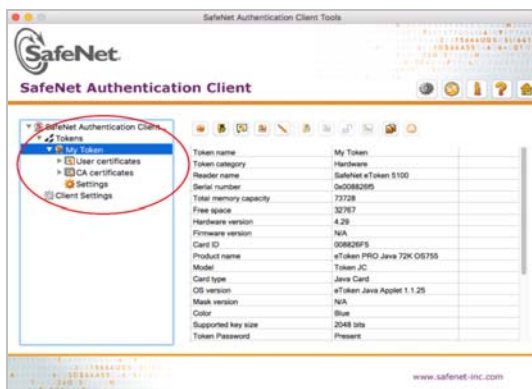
SafeNet Authentication Client Tools

SafeNet

SafeNet Authentication Client

SafeNet Authentication Clients
Tokens
My Token
User certificates
CA certificates
Settings
Client Settings

| | |
|---|---|
| Token name | My Token |
| Token category | Hardware |
| Reader name | SafeNet eToken 5100 |
| Serial number | 0x008826f5 |
| Total memory capacity | 73728 |
| Free space | 32767 |
| Hardware version | 4.29 |
| Firmware version | N/A |
| Card ID | 008826F5 |
| Product name | eToken PRO Java 72K OS755 |
| Model | Token JC |
| Card type | Java Card |
| OS version | eToken Java Applet 1.1.25 |
| Mask version | N/A |
| Color | Blue |
| Supported key size | 2048 bits |
| Token Password | Present |

www.safenet-inc.com